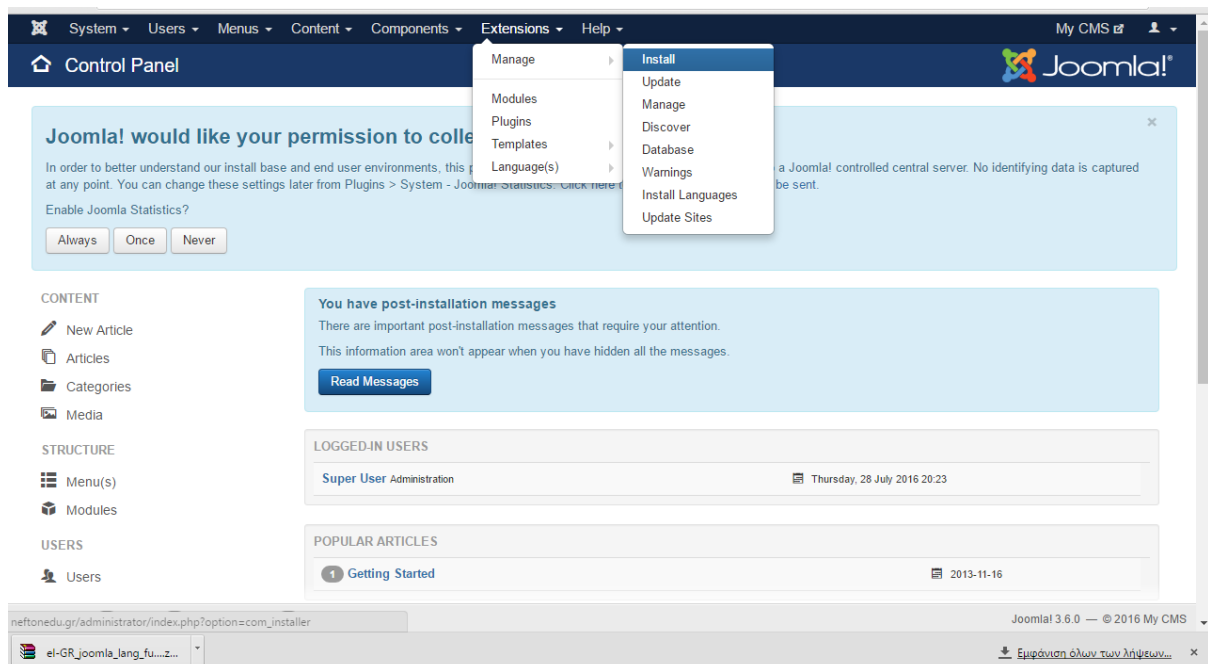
System ▾ Users ▾ Menus ▾ Content ▾ Components ▾ Extensions ▾ Help ▾

My CMS ▾

Control Panel

Joomla!®

Manage

Modules
Plugins
Templates
Language(s)

Install
Update
Manage
Discover
Database
Warnings
Install Languages
Update Sites

Joomla! would like your permission to colle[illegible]

In order to better understand our install base and end user environments, this p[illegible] a Joomla! controlled central server. No identifying data is captured at any point. You can change these settings later from Plugins > System - Joom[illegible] be sent.

Enable Joomla Statistics?

Always Once Never

×

CONTENT
New Article
Articles
Categories
Media

STRUCTURE
Menu(s)
Modules

USERS
Users

You have post-installation messages

There are important post-installation messages that require your attention.

This information area won't appear when you have hidden all the messages.

Read Messages

LOGGED-IN USERS

| Super User Administration | Thursday, 28 July 2016 20:23 |
|---|---|

POPULAR ARTICLES

| 1 Getting Started | 2013-11-16 |
|---|---|

neftonedu.gr/administrator/index.php?option=com_installer

Joomla! 3.6.0 — © 2016 My CMS

el-GR_joomla_lang_fu....z...

Εμφάνιση όλων των λήψεων...

×